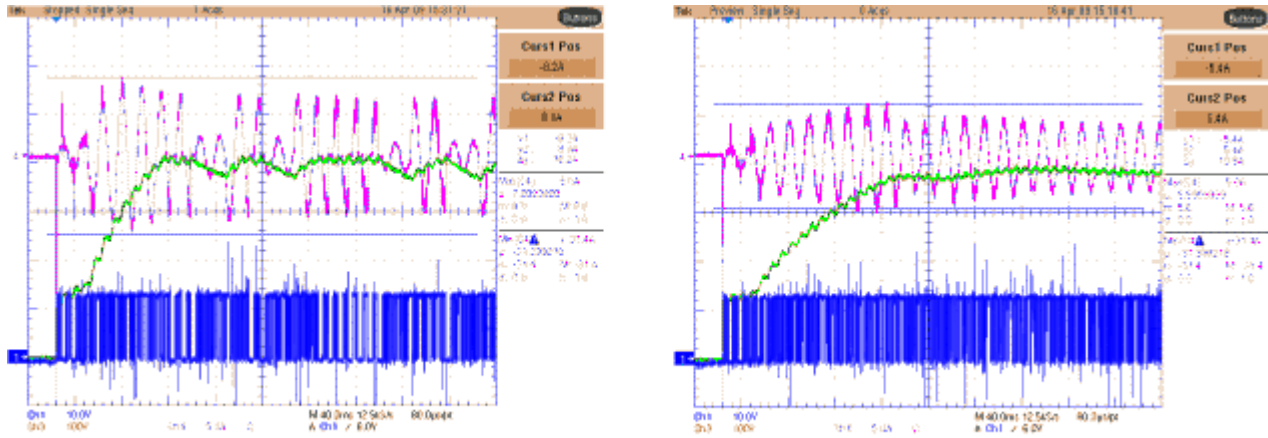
Tek Stopped Single Seq 1 Acqs 16 Apr 09 18:31:21

Buttons

Curs1 Pos
-8.2A

Curs2 Pos
8.4A

Ch1 10.0V
Ch3 100V
M 40.0ms 12.5kS/s 80.0ps/pt
A Ch1 ∕ 6.0V

Tek Preview Single Seq 0 Acqs 16 Apr 09 15:18:41

Buttons

Curs1 Pos
-5.4A

Curs2 Pos
5.4A

Ch1 10.0V
Ch3 100V
M 40.0ms 12.5kS/s 80.0ps/pt
A Ch1 ∕ 6.0V